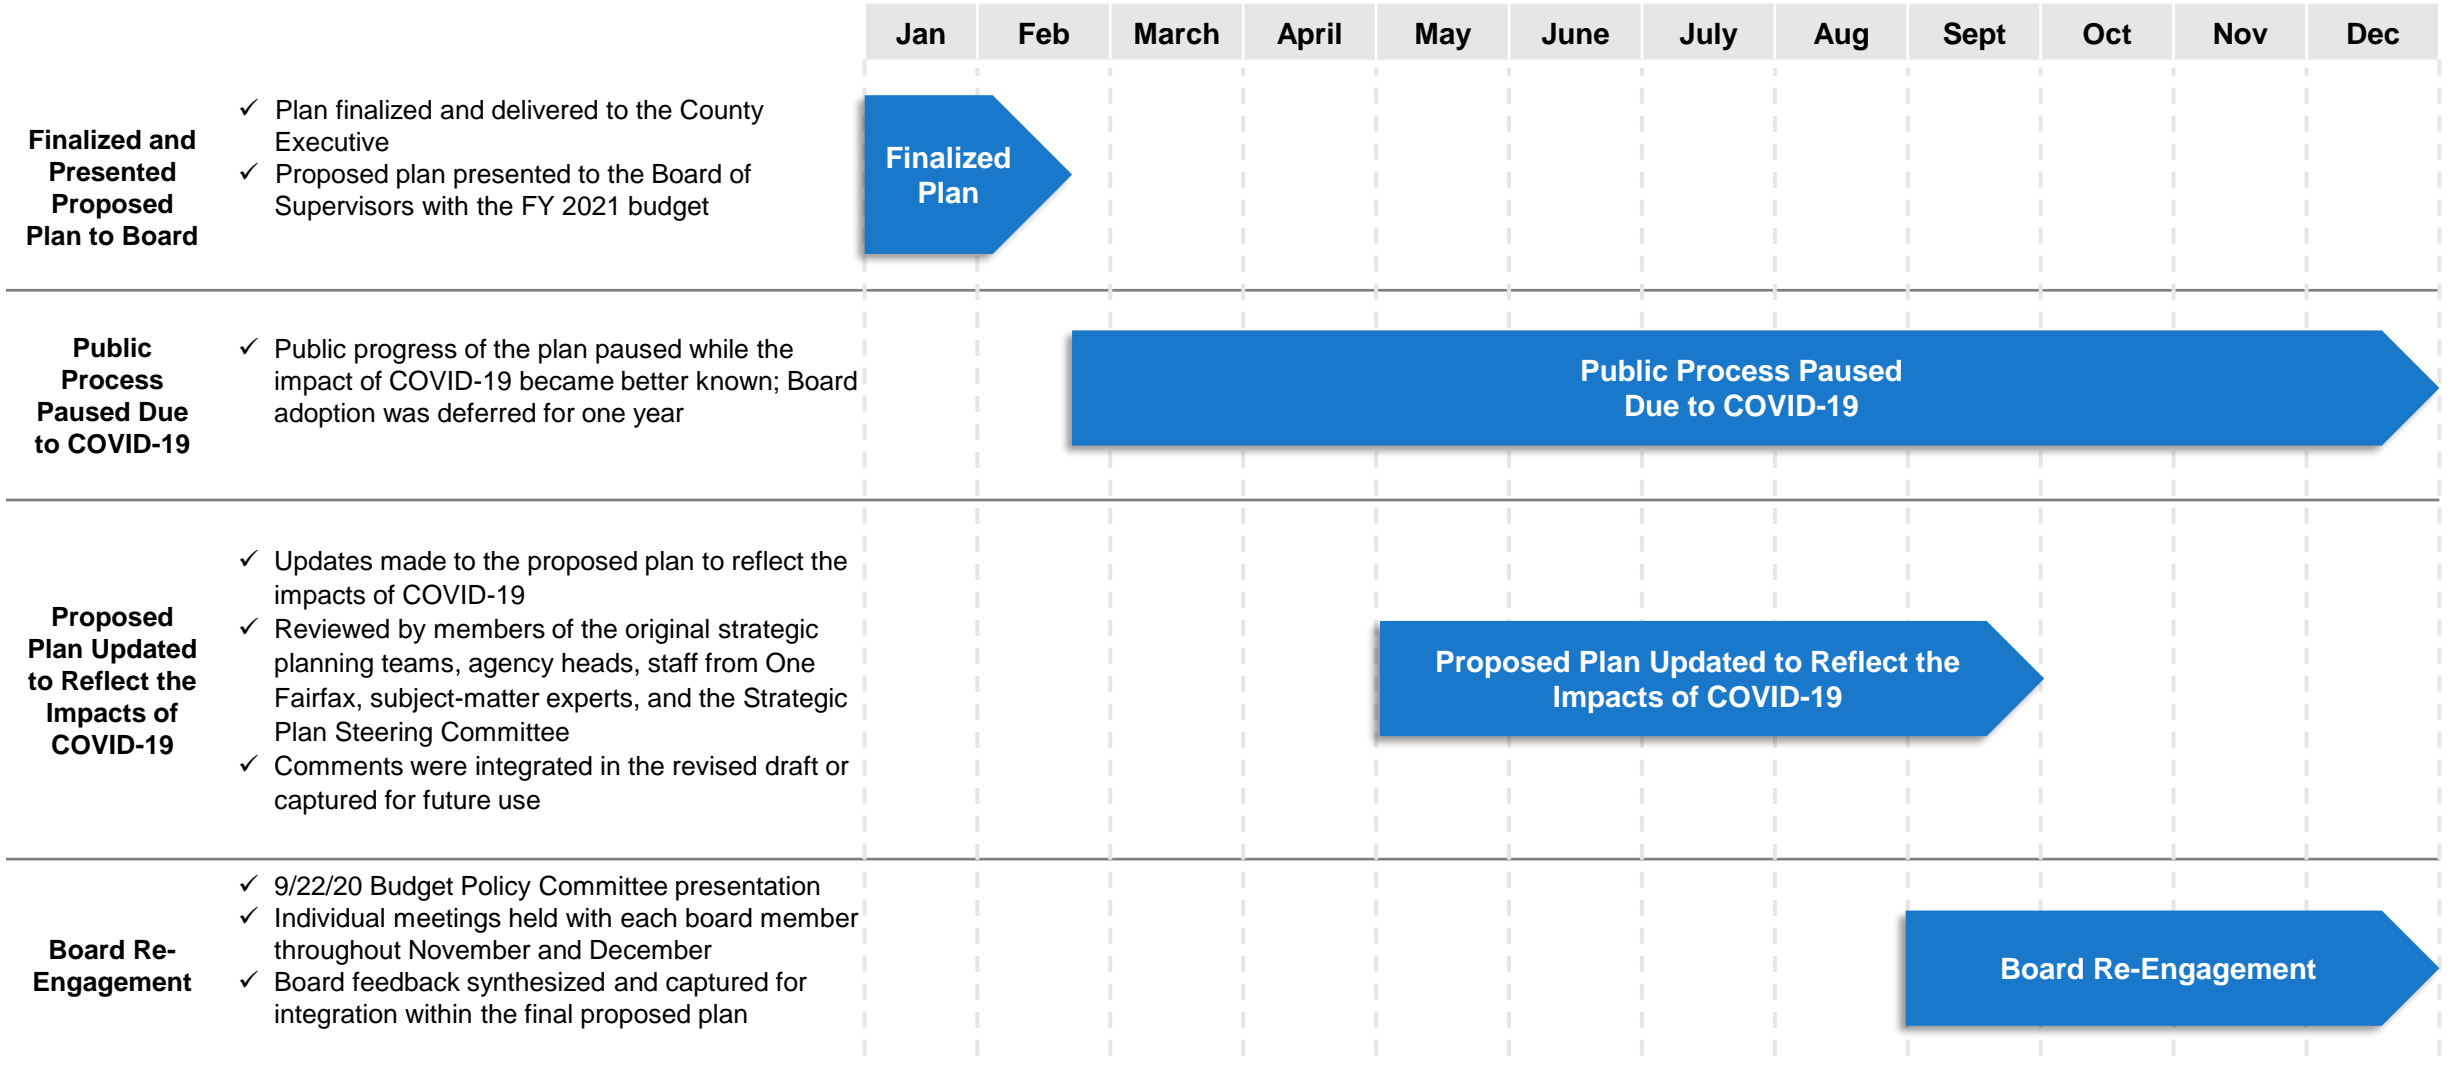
Jan Feb March April May June July Aug Sept Oct Nov Dec

Finalized and Presented Proposed Plan to Board

✓ Plan finalized and delivered to the County Executive
✓ Proposed plan presented to the Board of Supervisors with the FY 2021 budget

Finalized Plan

Public Process Paused Due to COVID-19

✓ Public progress of the plan paused while the impact of COVID-19 became better known; Board adoption was deferred for one year

Public Process Paused Due to COVID-19

Proposed Plan Updated to Reflect the Impacts of COVID-19

✓ Updates made to the proposed plan to reflect the impacts of COVID-19
✓ Reviewed by members of the original strategic planning teams, agency heads, staff from One Fairfax, subject-matter experts, and the Strategic Plan Steering Committee
✓ Comments were integrated in the revised draft or captured for future use

Proposed Plan Updated to Reflect the Impacts of COVID-19

Board Re-Engagement

✓ 9/22/20 Budget Policy Committee presentation
✓ Individual meetings held with each board member throughout November and December
✓ Board feedback synthesized and captured for integration within the final proposed plan

Board Re-Engagement